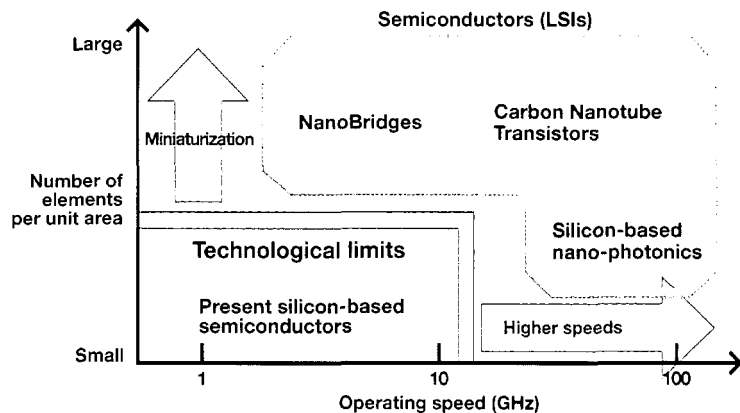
Semiconductors (LSIs)

Large

Miniaturization

NanoBridges

Carbon Nanotube Transistors

Number of elements per unit area

Technological limits

Silicon-based nano-photonics

Present silicon-based semiconductors

Higher speeds

Small

1

10

100

Operating speed (GHz)